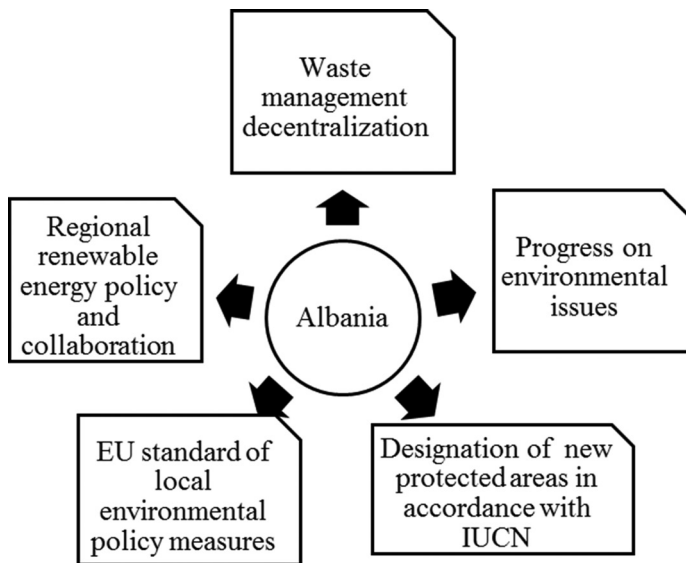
Albania

Waste management decentralization

Progress on environmental issues

Designation of new protected areas in accordance with IUCN

EU standard of local environmental policy measures

Regional renewable energy policy and collaboration